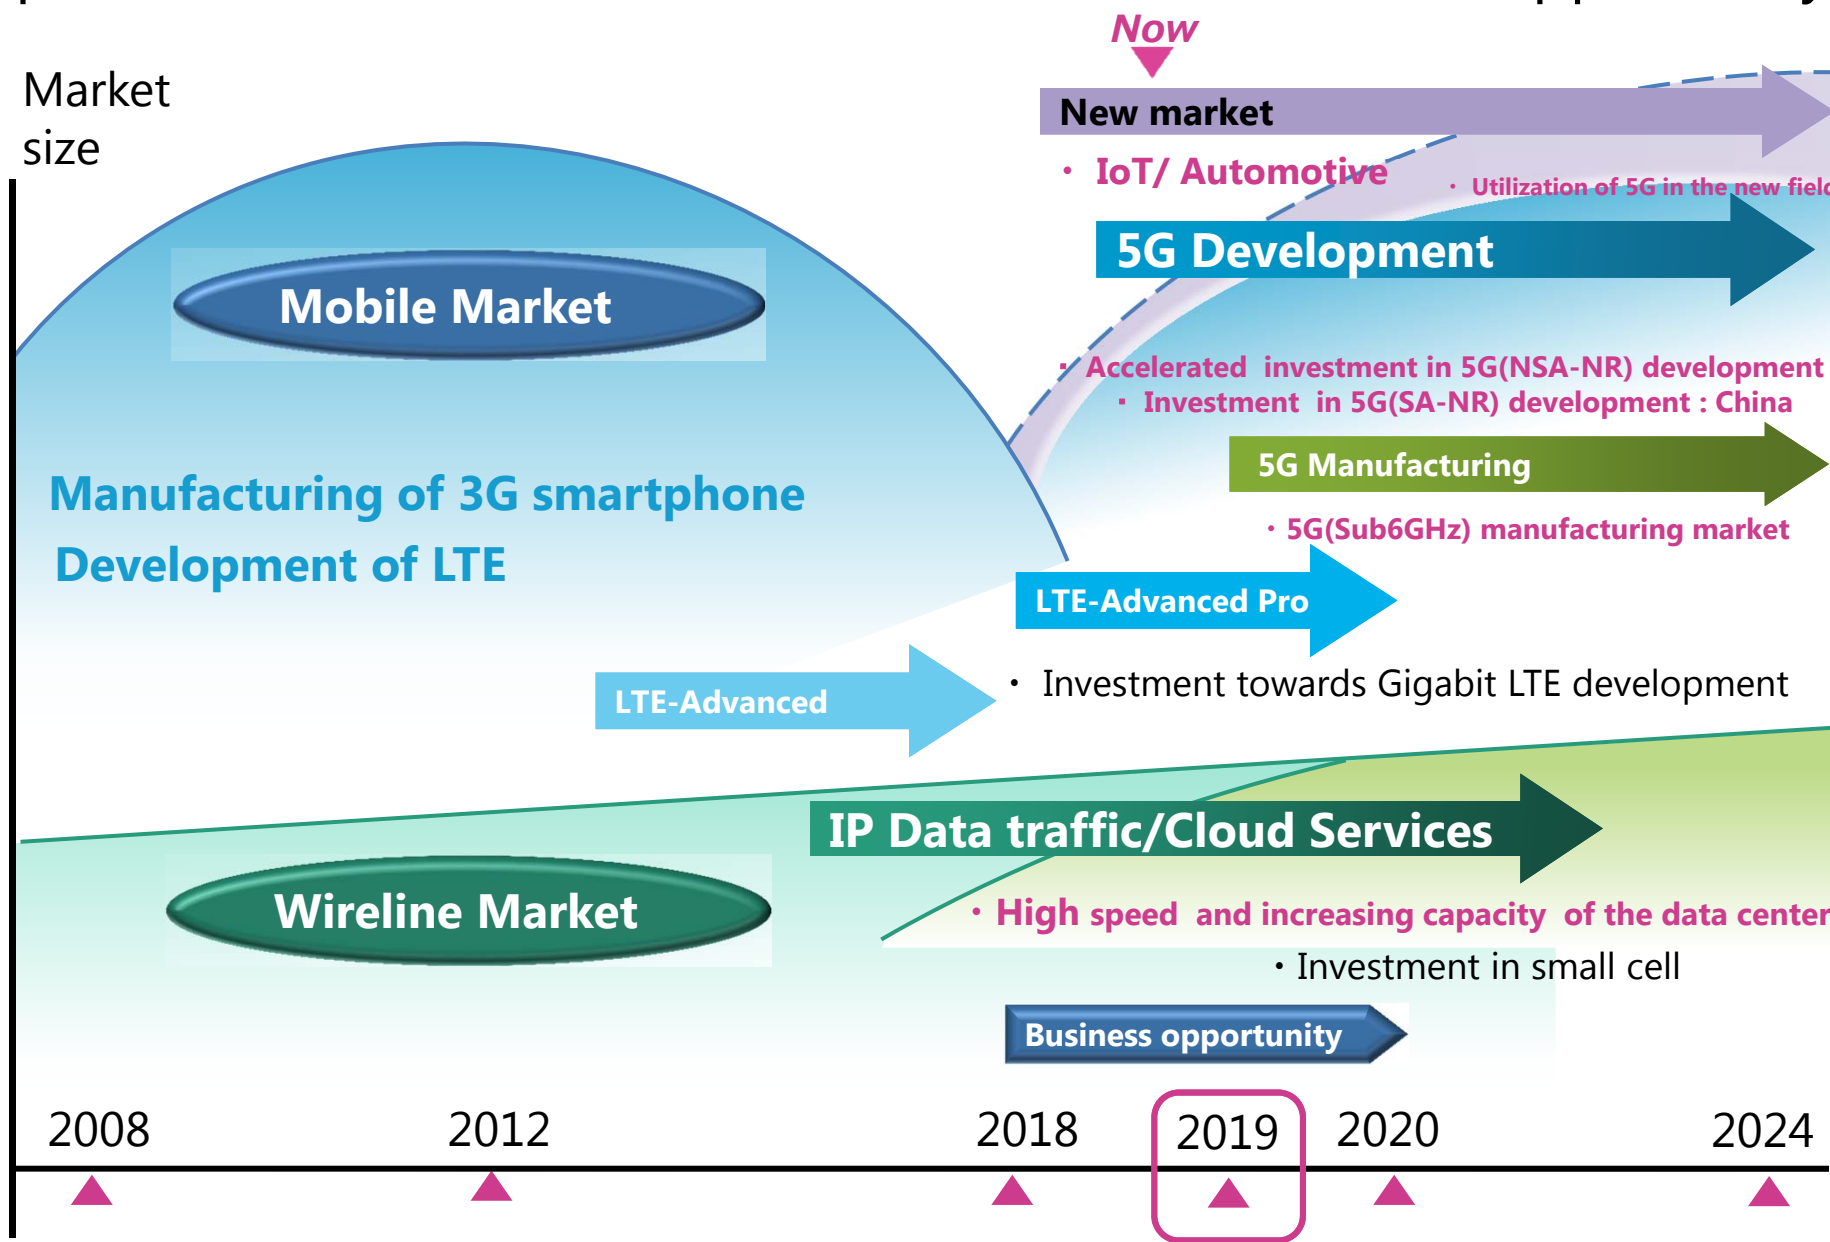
Now

Market size

New market

・ IoT/ Automotive

・ Utilization of 5G in the new fiel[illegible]

5G Development

Mobile Market

・ Accelerated investment in 5G(NSA-NR) development

・ Investment in 5G(SA-NR) development : China

5G Manufacturing

・5G(Sub6GHz) manufacturing market

Manufacturing of 3G smartphone

Development of LTE

LTE-Advanced Pro

LTE-Advanced

・ Investment towards Gigabit LTE development

IP Data traffic/Cloud Services

Wireline Market

・High speed and increasing capacity of the data center

・Investment in small cell

Business opportunity

2008

2012

2018

2019

2020

2024